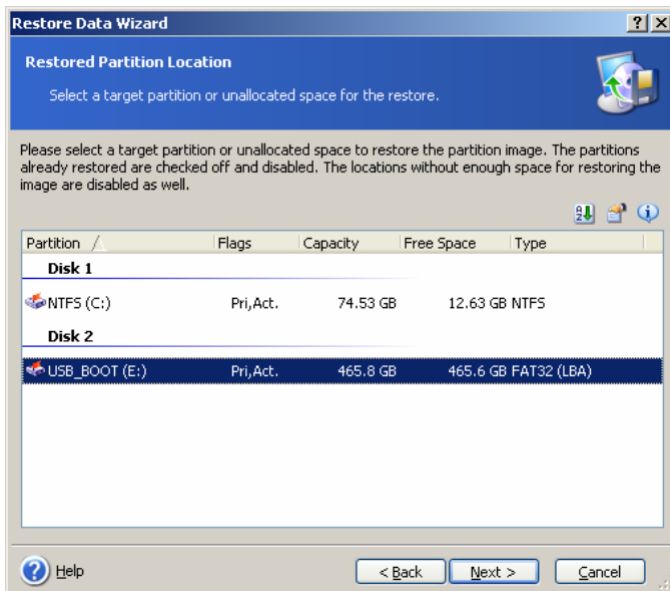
Restore Data Wizard

?

X

Restored Partition Location

Select a target partition or unallocated space for the restore.

Please select a target partition or unallocated space to restore the partition image. The partitions already restored are checked off and disabled. The locations without enough space for restoring the image are disabled as well.

| Partition | Flags | Capacity | Free Space | Type |
|---|---|---|---|---|
| Disk 1 | | | | |
| NTFS (C:) | Pri,Act. | 74.53 GB | 12.63 GB | NTFS |
| Disk 2 | | | | |
| USB_BOOT (E:) | Pri,Act. | 465.8 GB | 465.6 GB | FAT32 (LBA) |

Help

< Back

Next >

Cancel